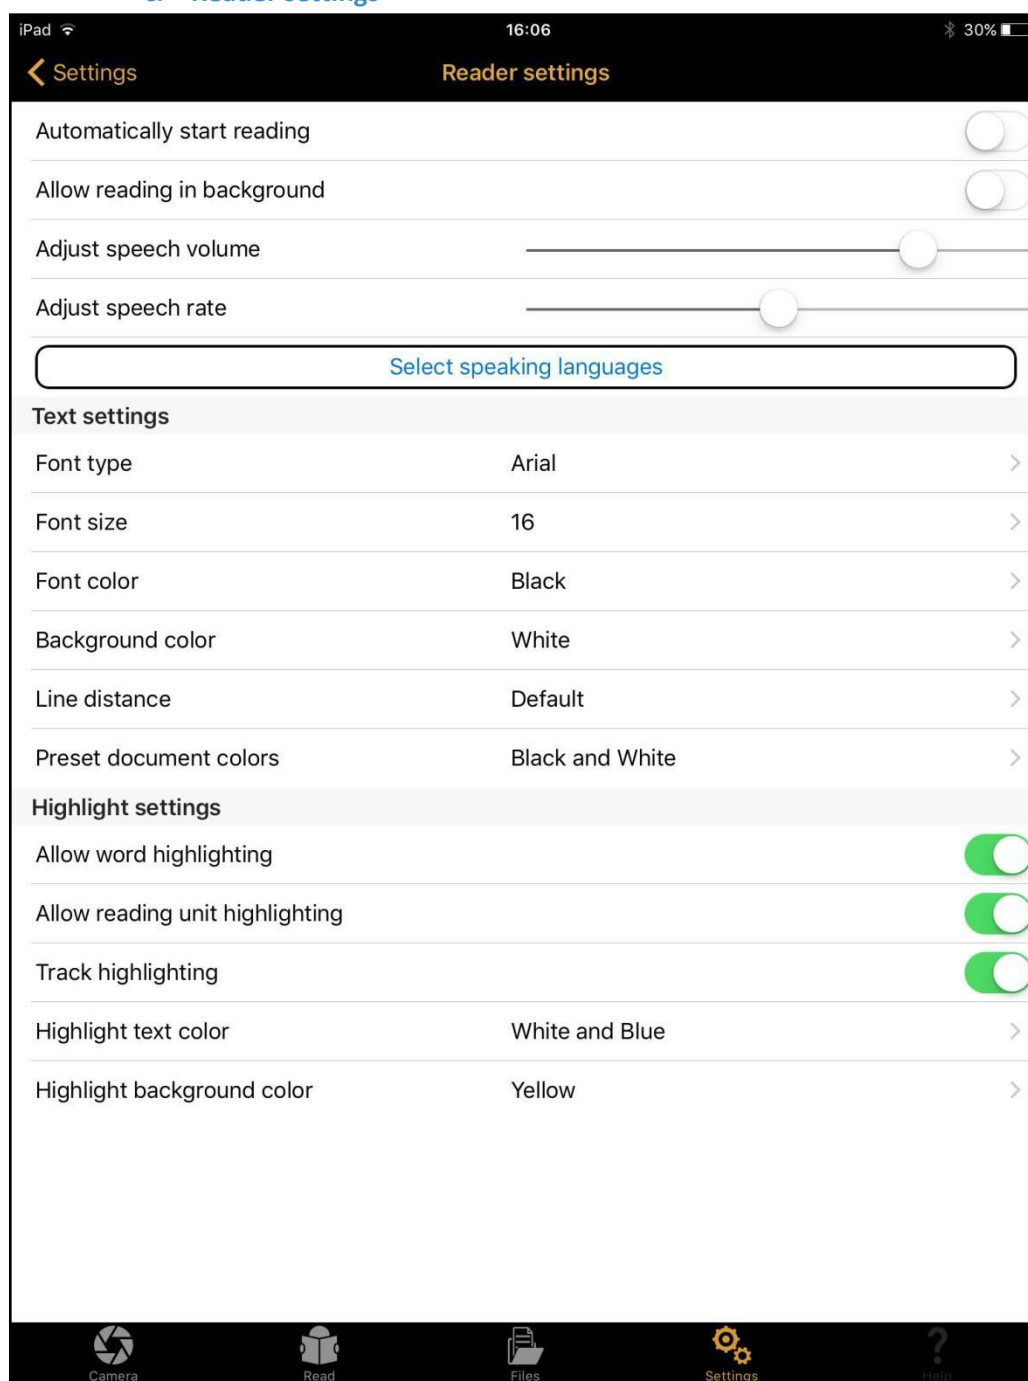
iPad 16:06 30%

Settings Reader settings

Automatically start reading

Allow reading in background

Adjust speech volume

Adjust speech rate

Select speaking languages

Text settings

| Font type | Arial |
|---|---|
| Font size | 16 |
| Font color | Black |
| Background color | White |
| Line distance | Default |
| Preset document colors | Black and White |

Highlight settings

Allow word highlighting

Allow reading unit highlighting

Track highlighting

| Highlight text color | White and Blue |
|---|---|
| Highlight background color | Yellow |

Camera Read Files Settings Help